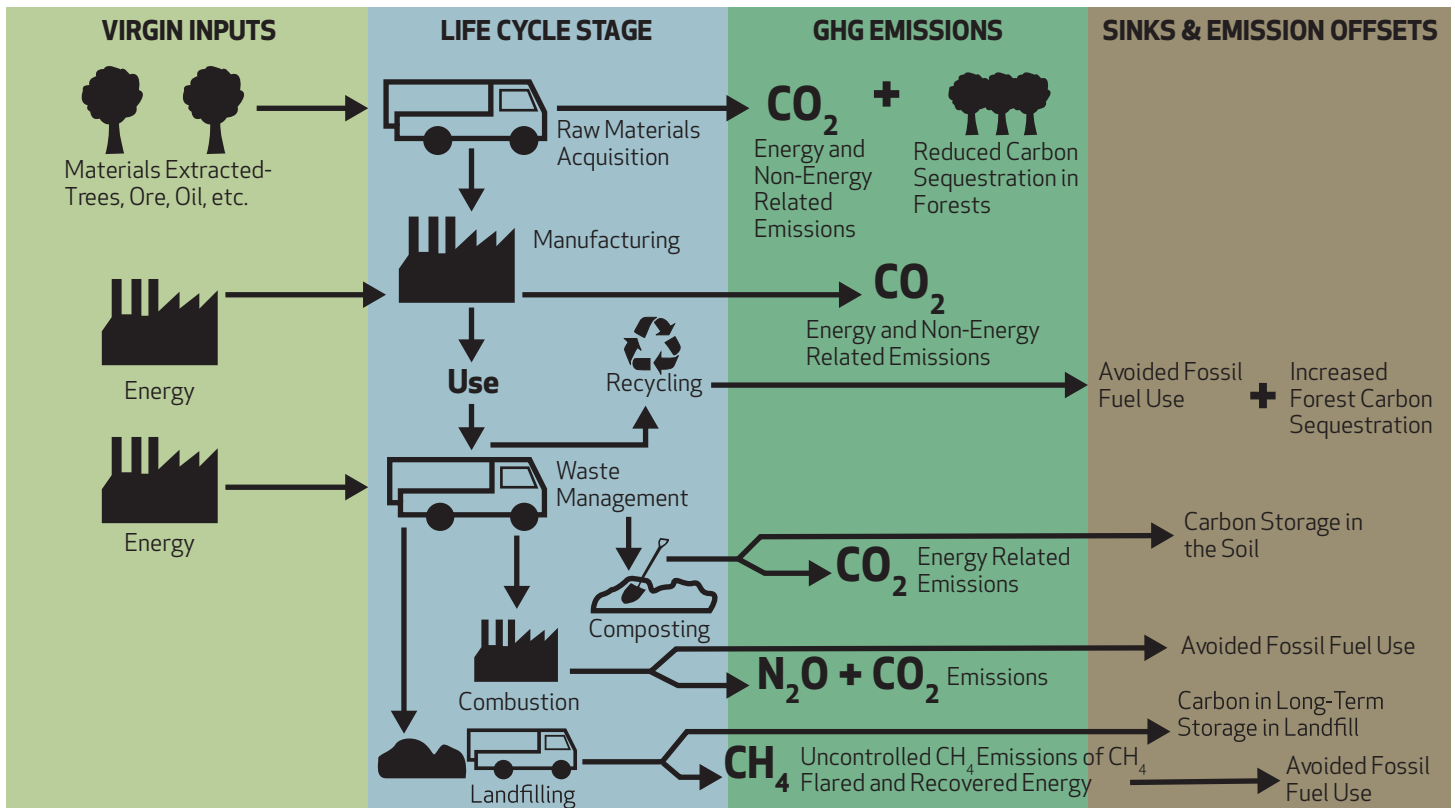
VIRGIN INPUTS

LIFE CYCLE STAGE

GHG EMISSIONS

SINKS & EMISSION OFFSETS

Materials Extracted-Trees, Ore, Oil, etc.

Raw Materials Acquisition

$CO_2$ + 

Energy and Non-Energy Related Emissions

Reduced Carbon Sequestration in Forests

Manufacturing

Energy

$CO_2$

Energy and Non-Energy Related Emissions

Use

Recycling

Avoided Fossil Fuel Use + Increased Forest Carbon Sequestration

Energy

Waste Management

Carbon Storage in the Soil

$CO_2$ Energy Related Emissions

Composting

Avoided Fossil Fuel Use

Combustion

$N_2O + CO_2$ Emissions

Carbon in Long-Term Storage in Landfill

Landfilling

$CH_4$ Uncontrolled $CH_4$ Emissions of $CH_4$ Flared and Recovered Energy

Avoided Fossil Fuel Use